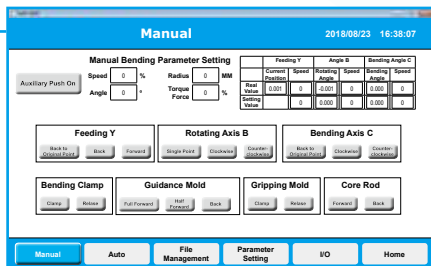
Manual 2018/08/23 16:38:07

Manual Bending Parameter Setting

Auxiliary Push On

Speed 0 %
Angle 0 °
Radius 0 MM
Torque Force 0 %

| | Feeding Y | | Angle B | | Bending Angle C | |
|---|---|---|---|---|---|---|
| | Current Position | Speed | Rotating Angle | Speed | Bending Angle | Speed |
| Real Value | 0.001 | 0 | -0.001 | 0 | 0.000 | 0 |
| Setting Value | | 0 | 0.000 | 0 | 0.000 | 0 |

Feeding Y
Back to Original Point Back Forward

Rotating Axis B
Single Point Clockwise Counter-clockwise

Bending Axis C
Back to Original Point Clockwise Counter-clockwise

Bending Clamp
Clamp Relase

Guidance Mold
Full Forward Half Forward Back

Gripping Mold
Clamp Relase

Core Rod
Forward Back

Manual Auto File Management Parameter Setting I/O Home